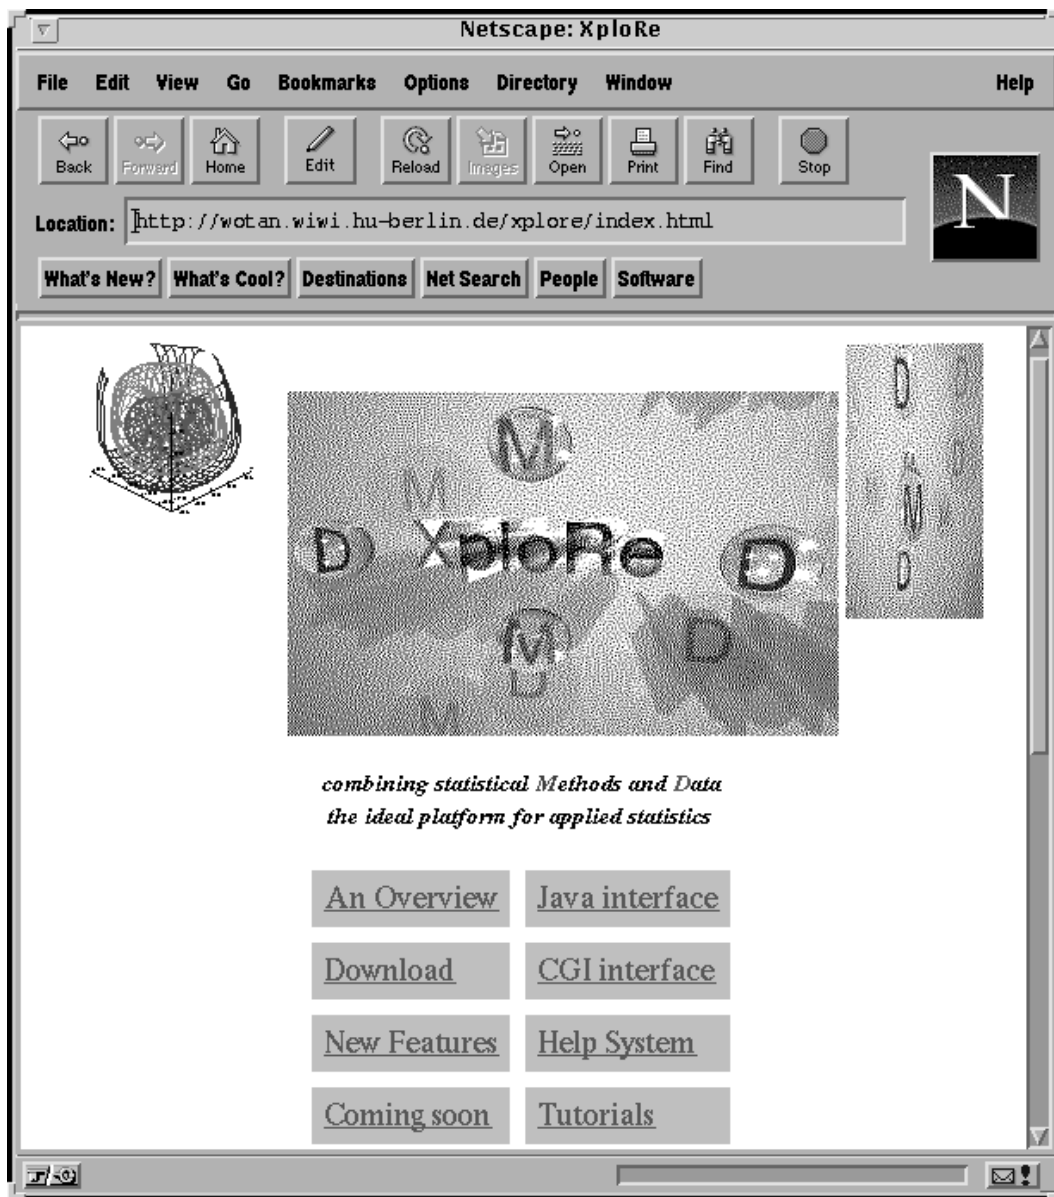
Netscape: XploRe

File Edit View Go Bookmarks Options Directory Window Help

Back Forward Home Edit Reload Images Open Print Find Stop

Location: http://wotan.wiwi.hu-berlin.de/xplore/index.html

What's New? What's Cool? Destinations Net Search People Software

N

M M D XploRe D M D D

D D M D

combining statistical Methods and Data
the ideal platform for applied statistics

| An Overview | Java interface |
|---|---|
| Download | CGI interface |
| New Features | Help System |
| Coming soon | Tutorials |